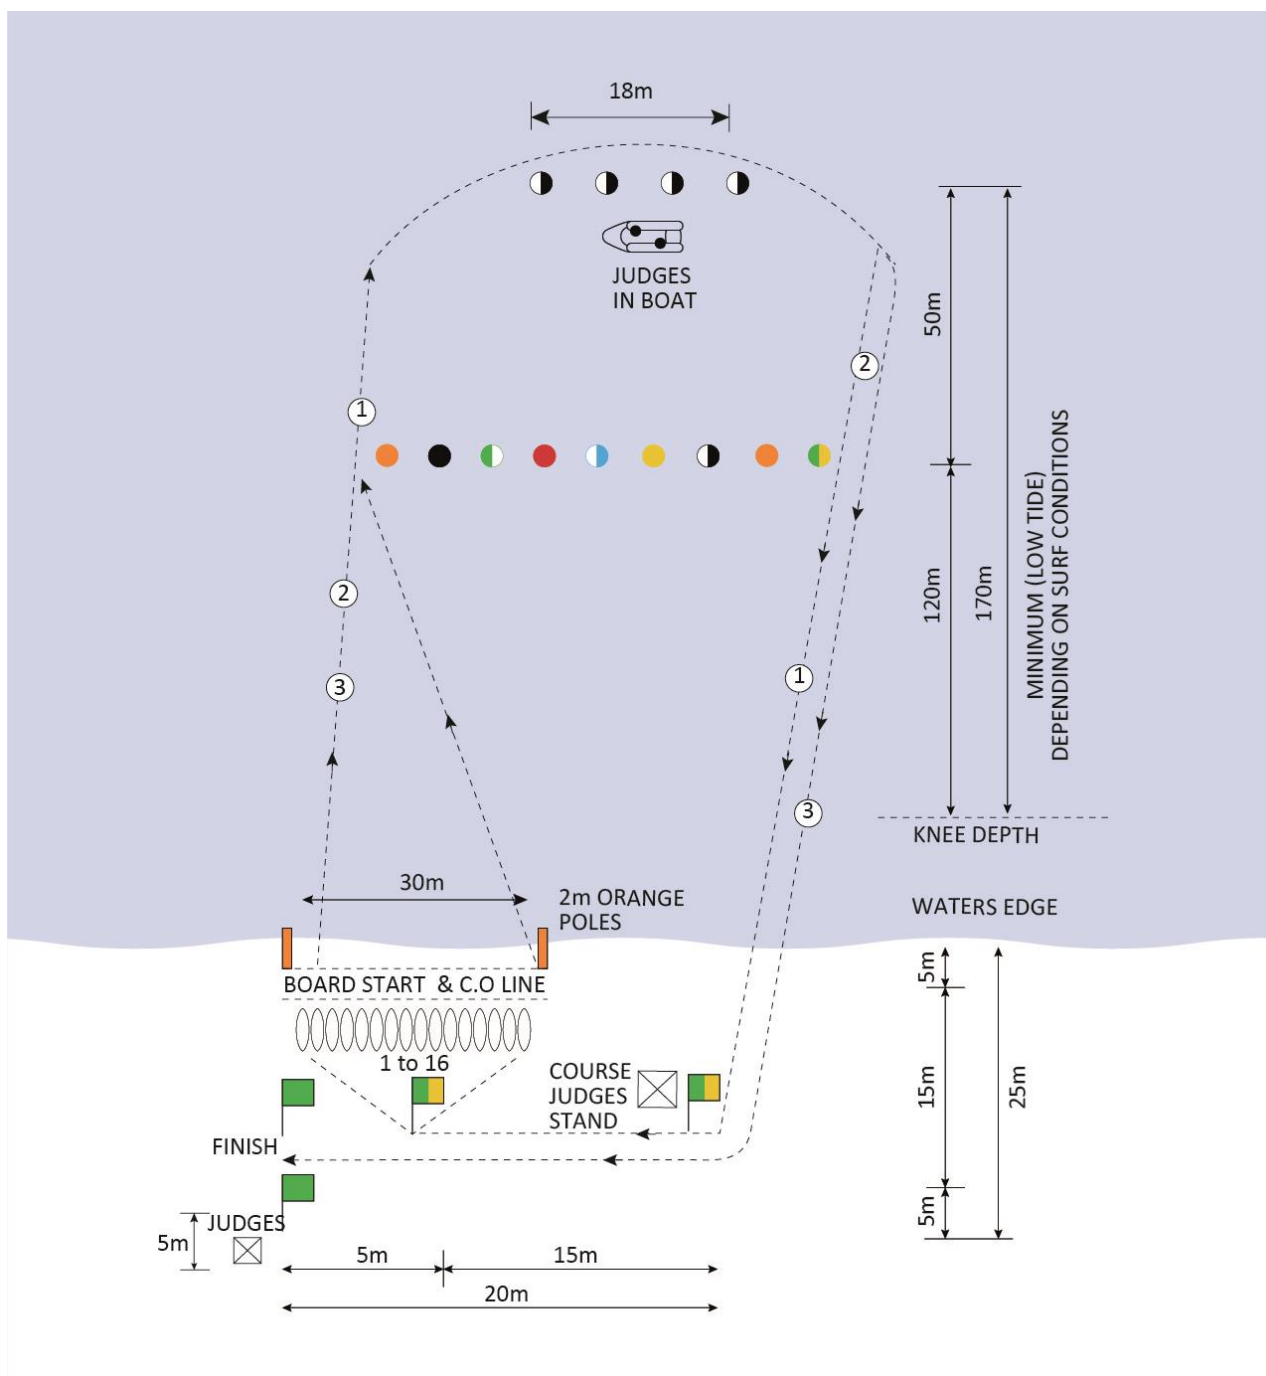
18m

JUDGES
IN BOAT

50m

MINIMUM (LOW TIDE)
DEPENDING ON SURF CONDITIONS

120m

170m

1

2

2

3

1

3

KNEE DEPTH

30m

2m ORANGE
POLES

WATERS EDGE

BOARD START & C.O LINE

1 to 16

COURSE
JUDGES
STAND

FINISH

JUDGES

5m

5m

15m

20m

5m

15m

5m

25m